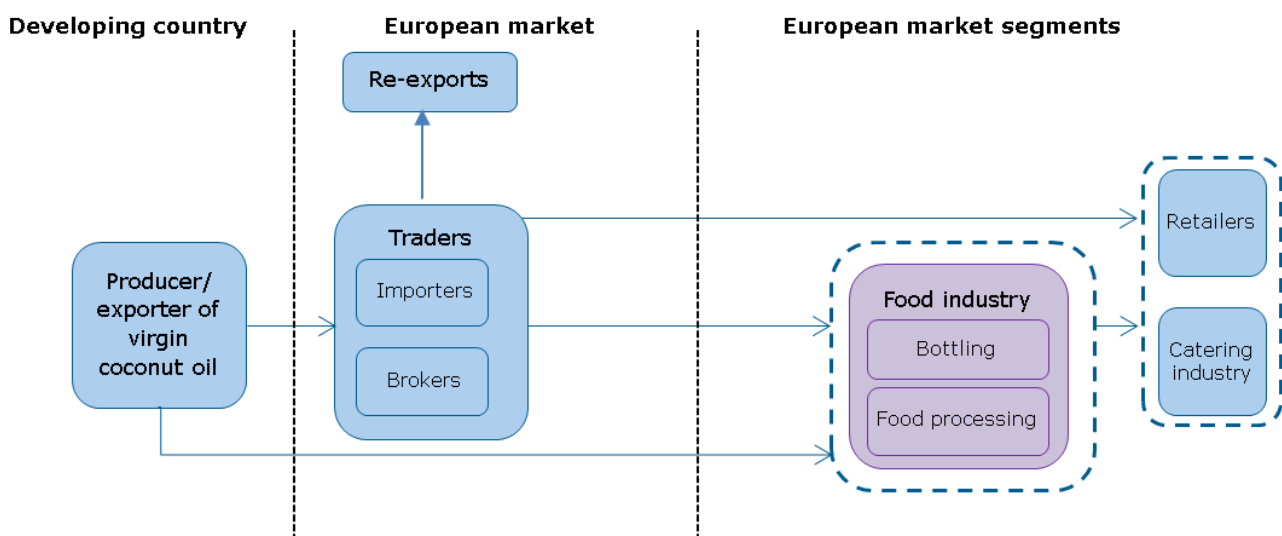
Developing country

European market

European market segments

Re-exports

Traders

Importers

Brokers

Producer/ exporter of virgin coconut oil

Food industry

Bottling

Food processing

Retailers

Catering industry